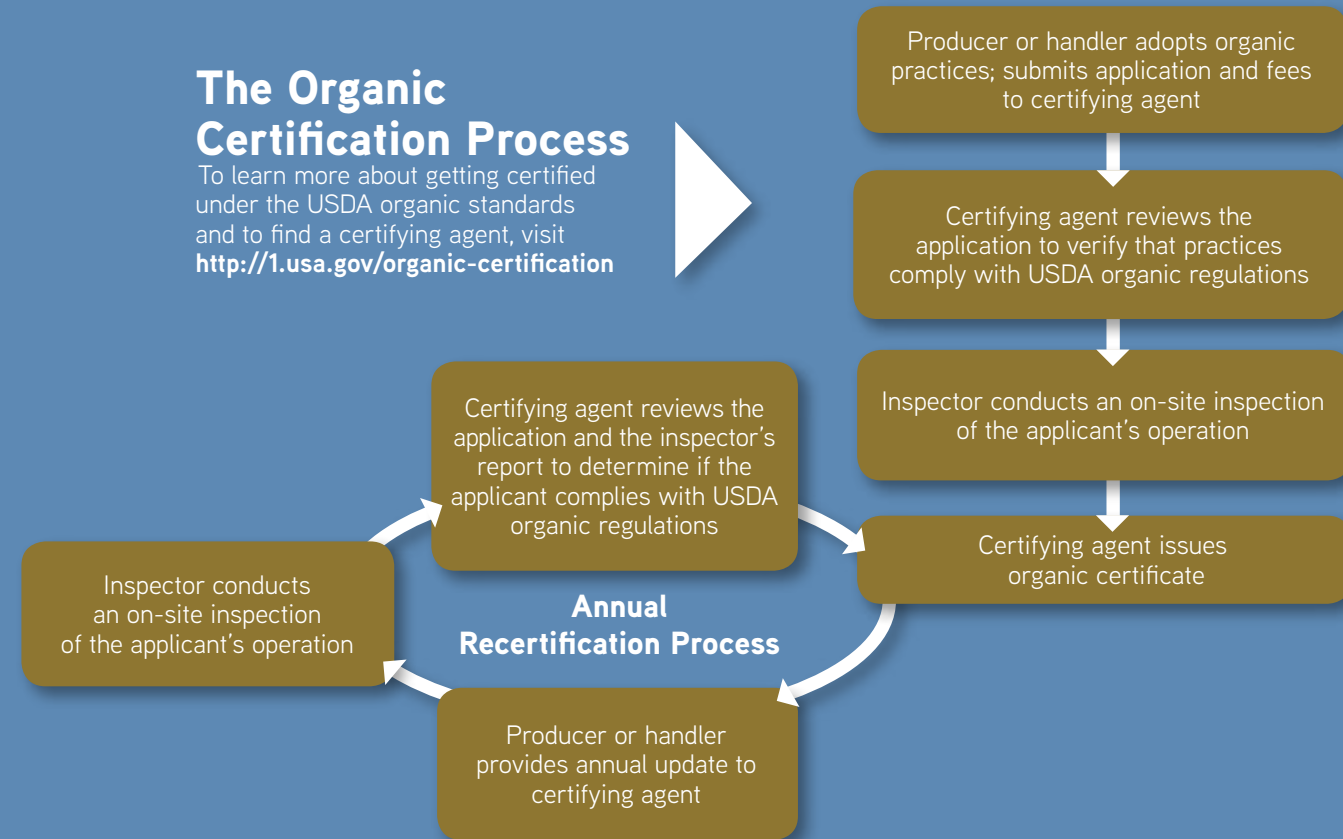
The Organic Certification Process
To learn more about getting certified under the USDA organic standards and to find a certifying agent, visit **http://1.usa.gov/organic-certification**

Producer or handler adopts organic practices; submits application and fees to certifying agent

Certifying agent reviews the application to verify that practices comply with USDA organic regulations

Inspector conducts an on-site inspection of the applicant's operation

Certifying agent issues organic certificate

Annual Recertification Process

Producer or handler provides annual update to certifying agent

Inspector conducts an on-site inspection of the applicant's operation

Certifying agent reviews the application and the inspector's report to determine if the applicant complies with USDA organic regulations